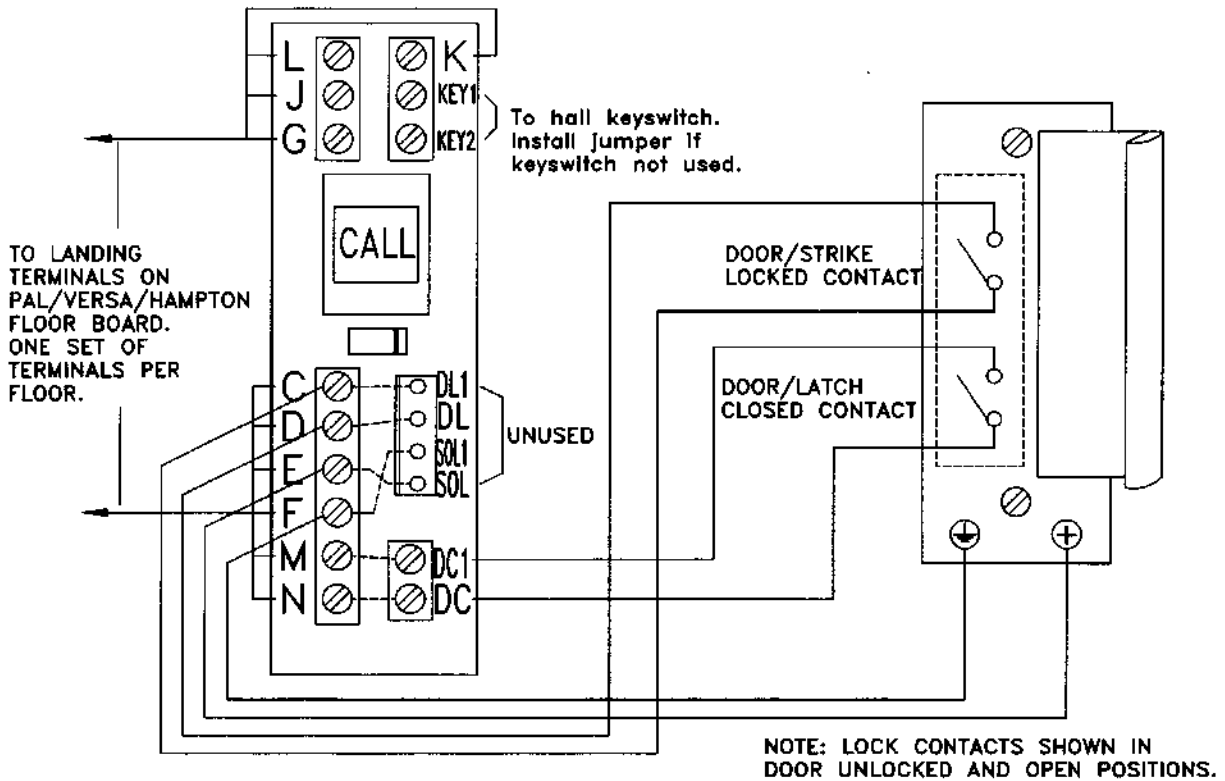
L
J
G
K
KEY1
KEY2
To hall keyswitch. Install jumper if keyswitch not used.

CALL

TO LANDING TERMINALS ON PAL/VERSA/HAMPTON FLOOR BOARD. ONE SET OF TERMINALS PER FLOOR.

C
D
E
F
M
N
DL1
DL
SOL1
SOL
UNUSED
DC1
DC

DOOR/STRIKE LOCKED CONTACT

DOOR/LATCH CLOSED CONTACT

NOTE: LOCK CONTACTS SHOWN IN DOOR UNLOCKED AND OPEN POSITIONS.